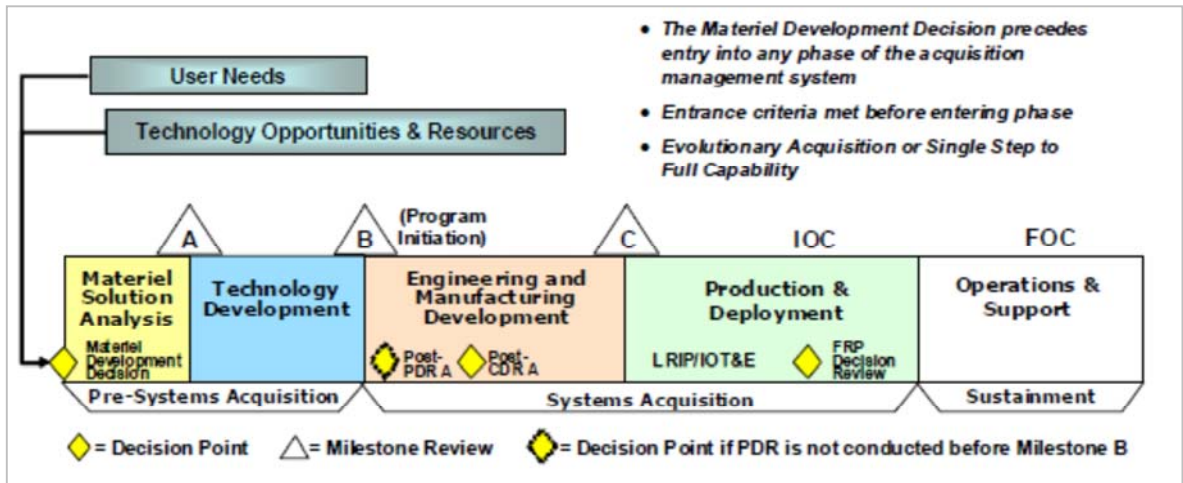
User Needs

Technology Opportunities & Resources

• The Materiel Development Decision precedes entry into any phase of the acquisition management system

• Entrance criteria met before entering phase

• Evolutionary Acquisition or Single Step to Full Capability

A

B

(Program Initiation)

C

IOC

FOC

Materiel Solution Analysis

Materiel Development Decision

Technology Development

Engineering and Manufacturing Development

Post-PDR A

Post-CDR A

Production & Deployment

LRIP/IOT&E

FRP Decision Review

Operations & Support

Pre-Systems Acquisition

Systems Acquisition

Sustainment

= Decision Point

= Milestone Review

= Decision Point if PDR is not conducted before Milestone B